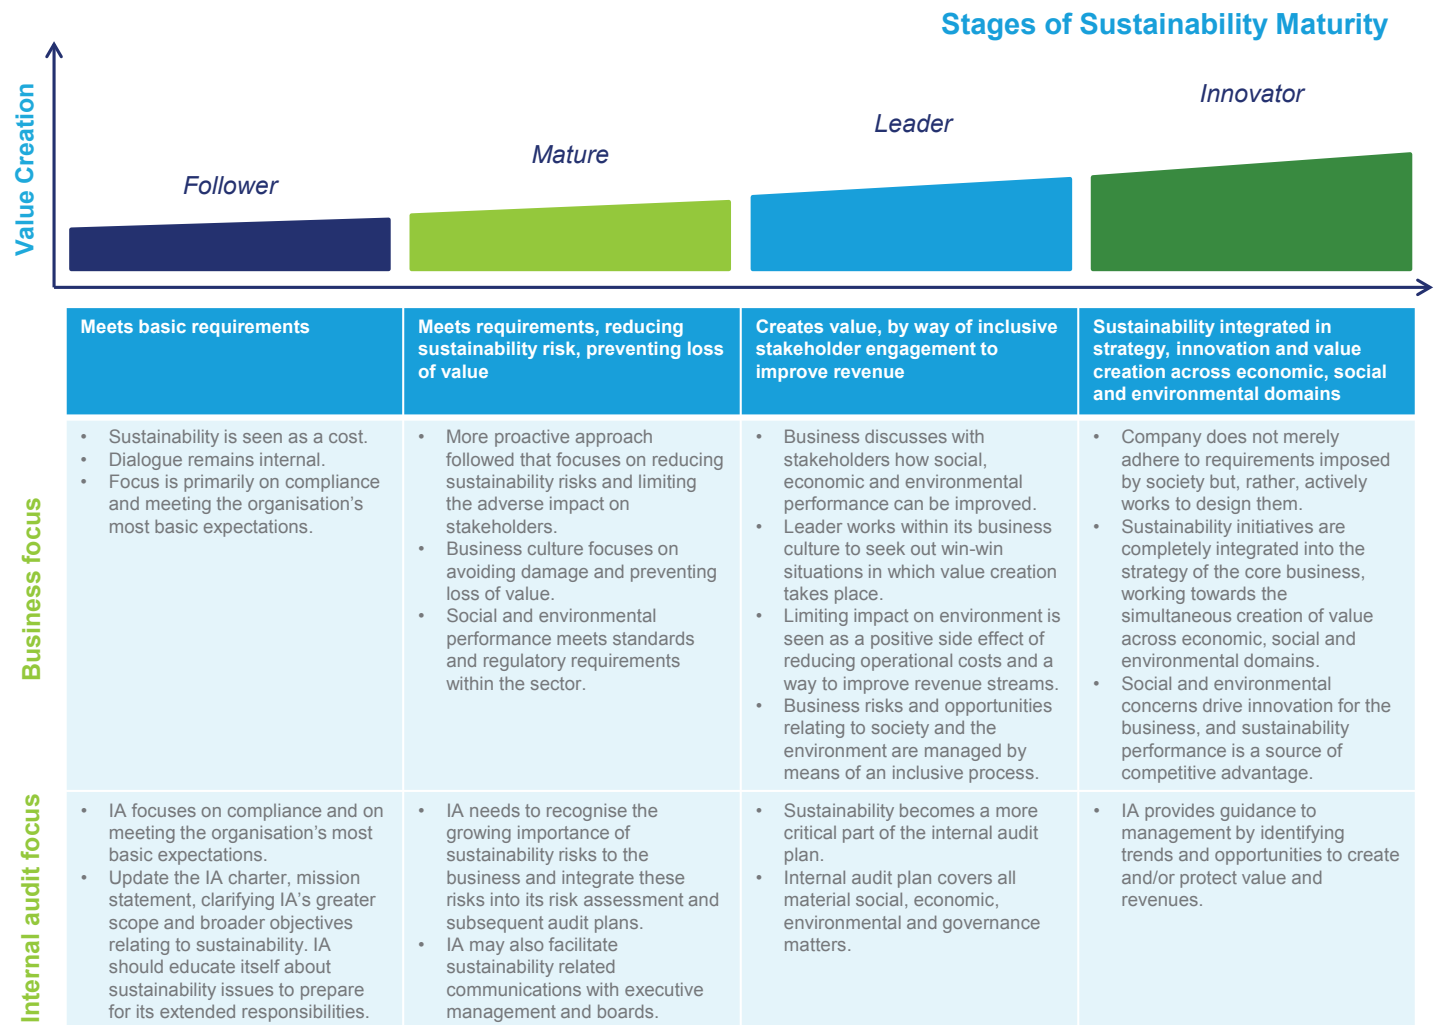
Stages of Sustainability Maturity

Value Creation

Follower

Mature

Leader

Innovator

| | Meets basic requirements | Meets requirements, reducing sustainability risk, preventing loss of value | Creates value, by way of inclusive stakeholder engagement to improve revenue | Sustainability integrated in strategy, innovation and value creation across economic, social and environmental domains |
|---|---|---|---|---|
| Business focus | • Sustainability is seen as a cost. • Dialogue remains internal. • Focus is primarily on compliance and meeting the organisation's most basic expectations. | • More proactive approach followed that focuses on reducing sustainability risks and limiting the adverse impact on stakeholders. • Business culture focuses on avoiding damage and preventing loss of value. • Social and environmental performance meets standards and regulatory requirements within the sector. | • Business discusses with stakeholders how social, economic and environmental performance can be improved. • Leader works within its business culture to seek out win-win situations in which value creation takes place. • Limiting impact on environment is seen as a positive side effect of reducing operational costs and a way to improve revenue streams. • Business risks and opportunities relating to society and the environment are managed by means of an inclusive process. | • Company does not merely adhere to requirements imposed by society but, rather, actively works to design them. • Sustainability initiatives are completely integrated into the strategy of the core business, working towards the simultaneous creation of value across economic, social and environmental domains. • Social and environmental concerns drive innovation for the business, and sustainability performance is a source of competitive advantage. |
| Internal audit focus | • IA focuses on compliance and on meeting the organisation's most basic expectations. • Update the IA charter, mission statement, clarifying IA's greater scope and broader objectives relating to sustainability. IA should educate itself about sustainability issues to prepare for its extended responsibilities. | • IA needs to recognise the growing importance of sustainability risks to the business and integrate these risks into its risk assessment and subsequent audit plans. • IA may also facilitate sustainability related communications with executive management and boards. | • Sustainability becomes a more critical part of the internal audit plan. • Internal audit plan covers all material social, economic, environmental and governance matters. | • IA provides guidance to management by identifying trends and opportunities to create and/or protect value and revenues. |